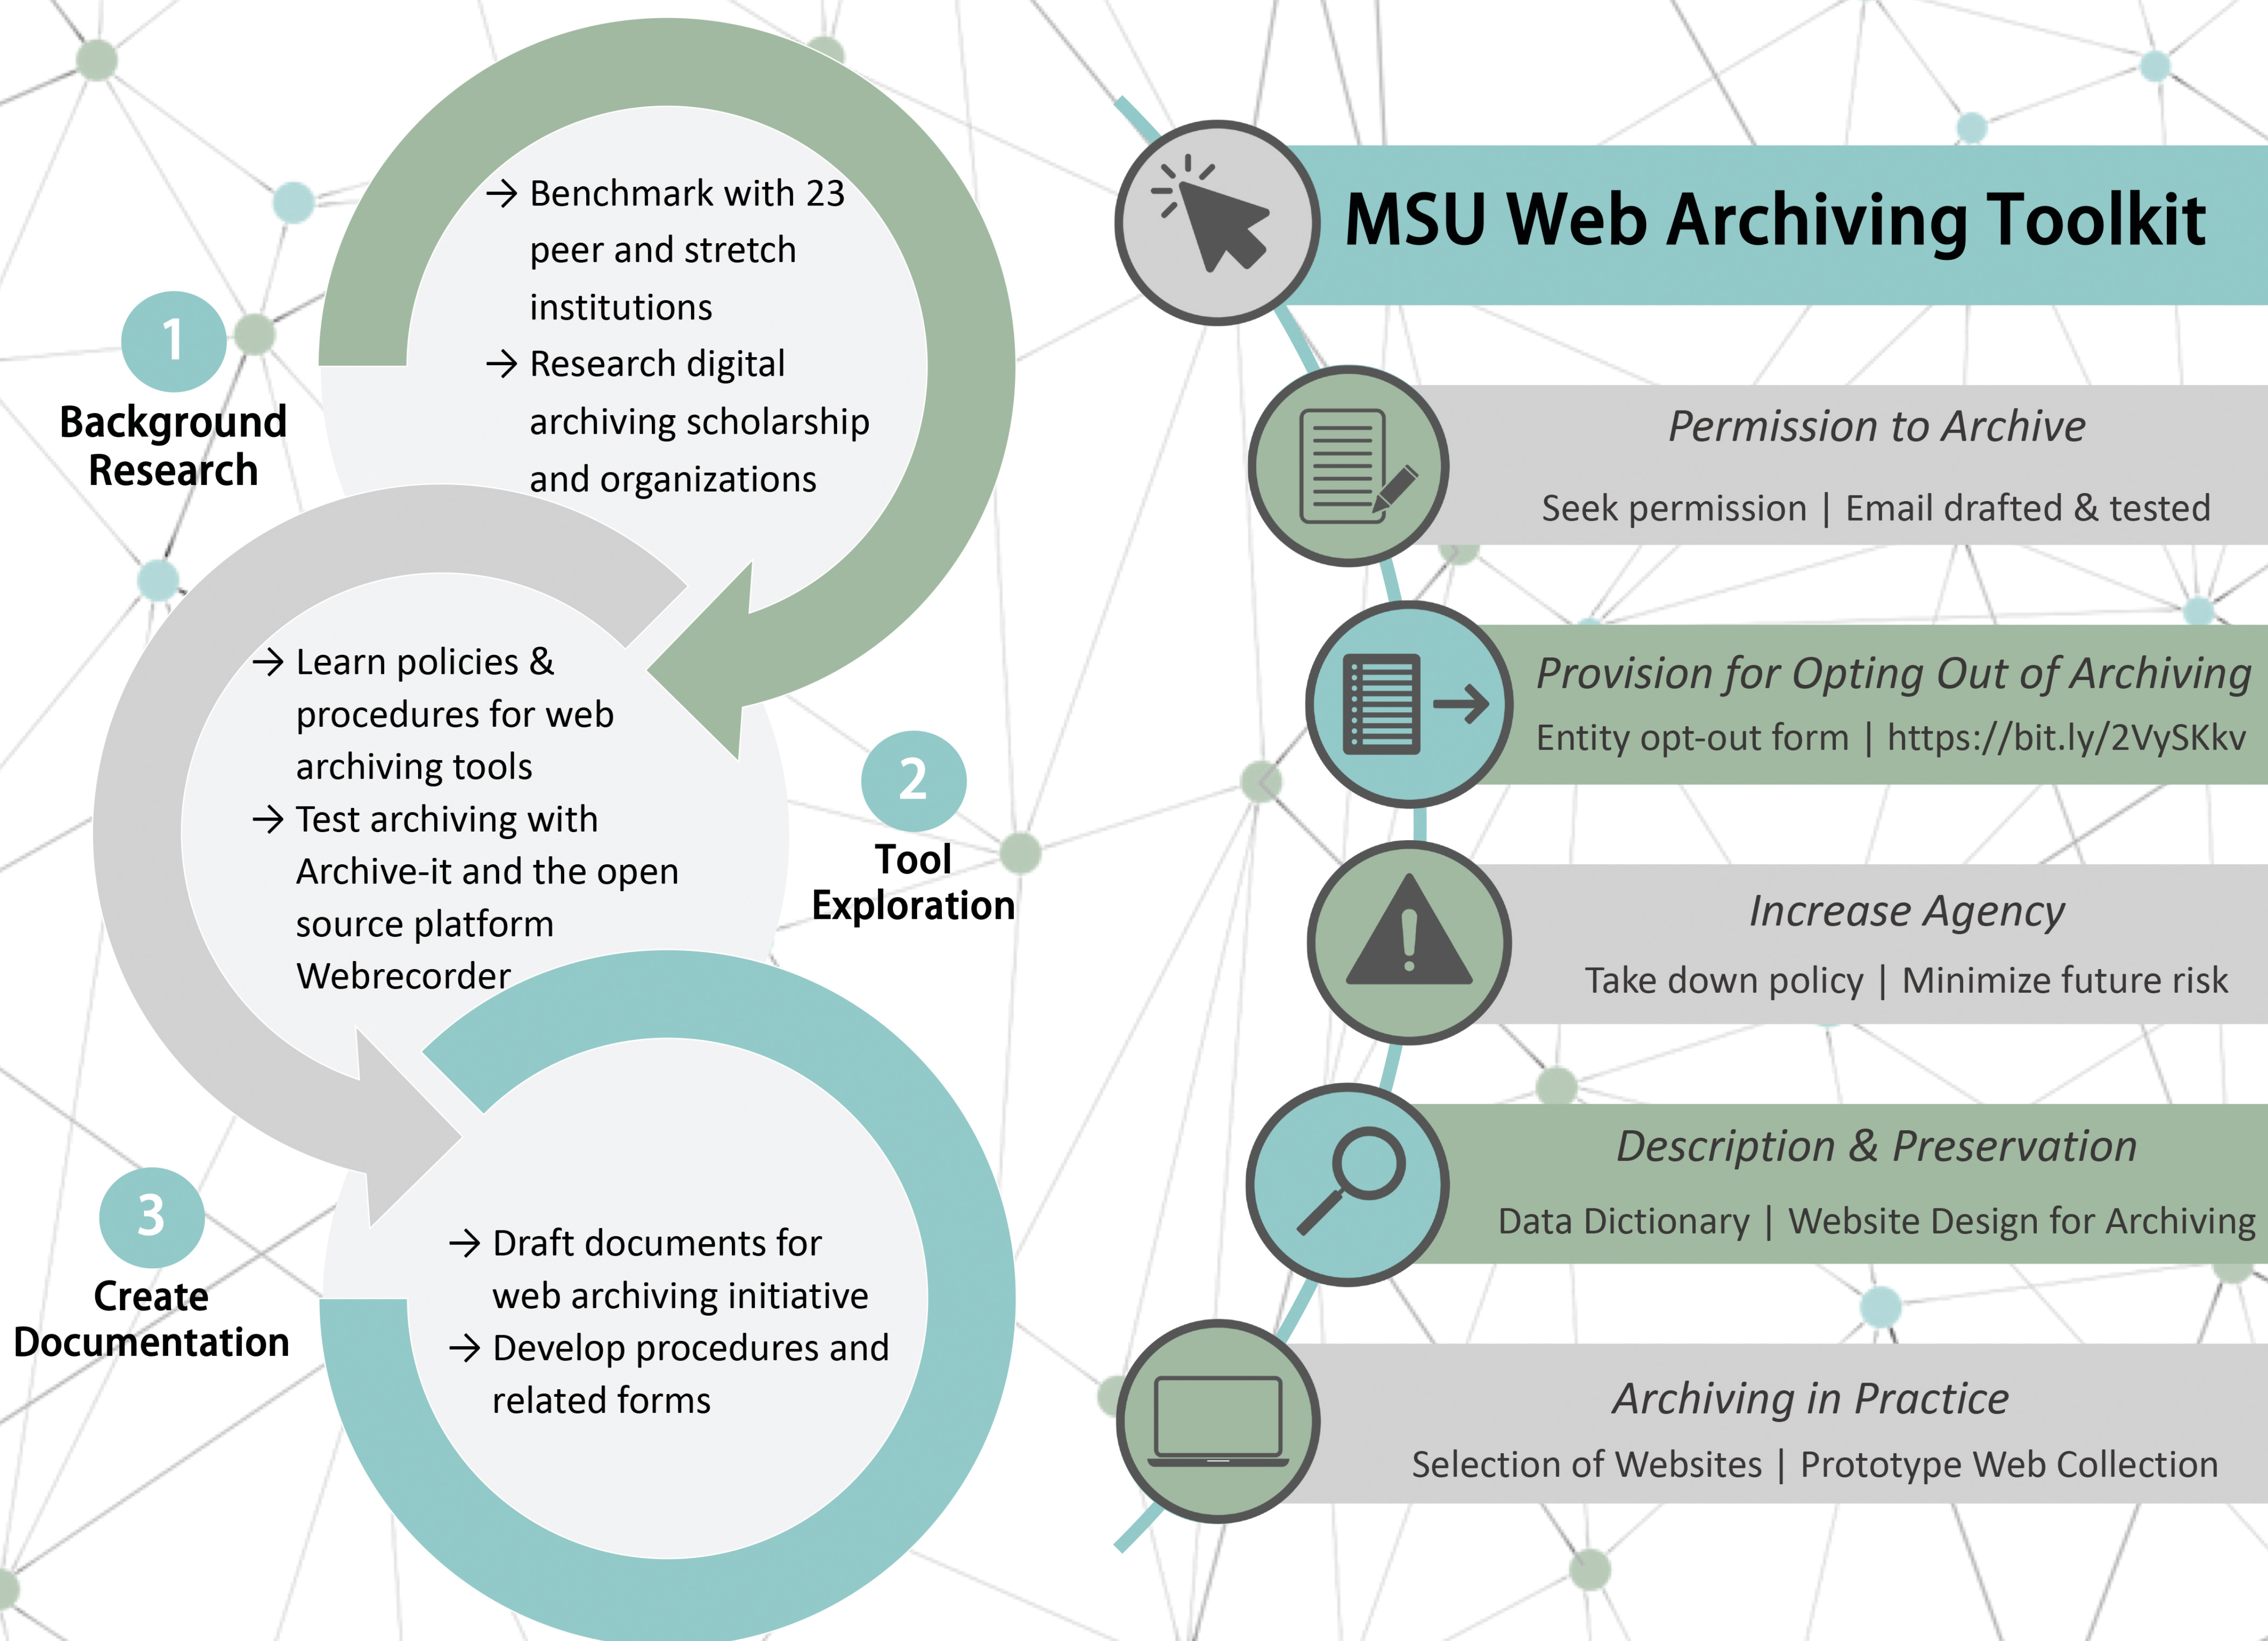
1
Background Research

→ Benchmark with 23 peer and stretch institutions
→ Research digital archiving scholarship and organizations

→ Learn policies & procedures for web archiving tools
→ Test archiving with Archive-it and the open source platform Webrecorder

2
Tool Exploration

3
Create Documentation

→ Draft documents for web archiving initiative
→ Develop procedures and related forms

MSU Web Archiving Toolkit

Permission to Archive
Seek permission | Email drafted & tested

Provision for Opting Out of Archiving
Entity opt-out form | https://bit.ly/2VySKkv

Increase Agency
Take down policy | Minimize future risk

Description & Preservation
Data Dictionary | Website Design for Archiving

Archiving in Practice
Selection of Websites | Prototype Web Collection